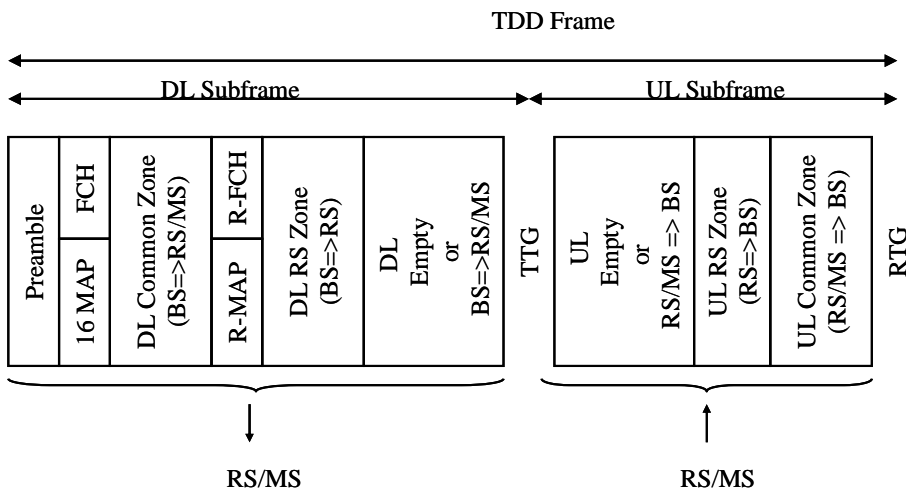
TDD Frame

DL Subframe

UL Subframe

Preamble

FCH

16 MAP

DL Common Zone (BS=>RS/MS)

R-FCH

R-MAP

DL RS Zone (BS=>RS)

DL Empty or BS=>RS/MS

TTG

UL Empty or RS/MS => BS

UL RS Zone (RS=>BS)

UL Common Zone (RS/MS => BS)

RTG

RS/MS

RS/MS